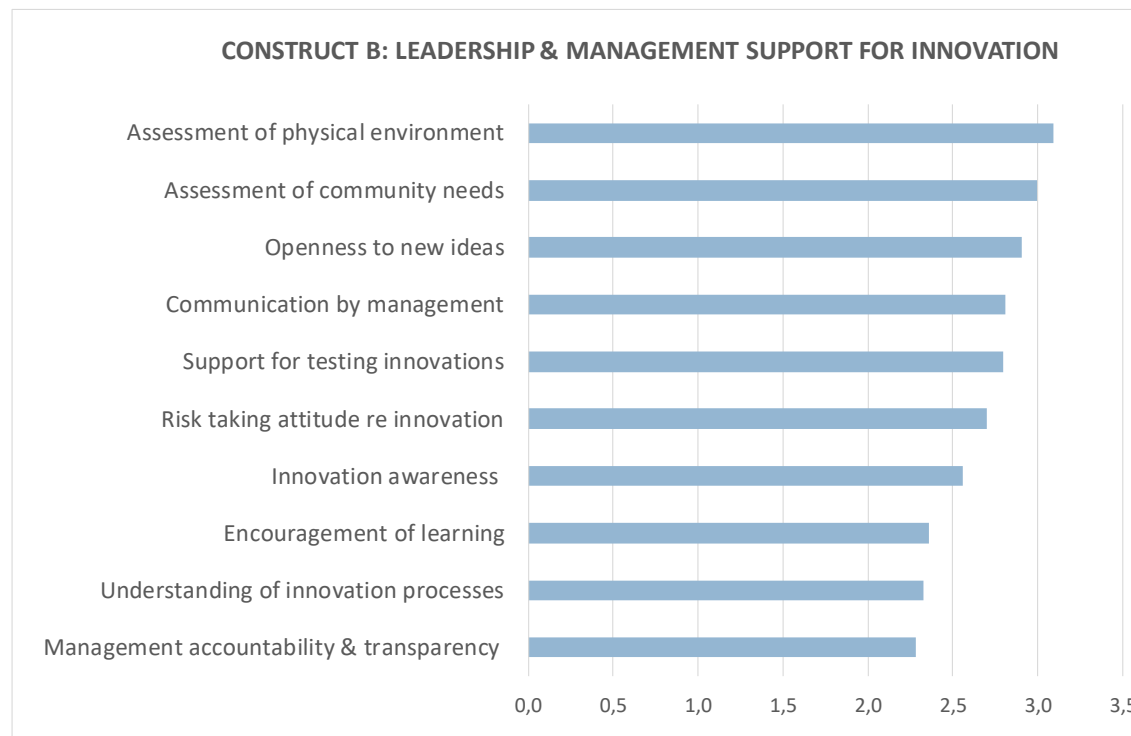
CONSTRUCT B: LEADERSHIP & MANAGEMENT SUPPORT FOR INNOVATION

Assessment of physical environment
Assessment of community needs
Openness to new ideas
Communication by management
Support for testing innovations
Risk taking attitude re innovation
Innovation awareness
Encouragement of learning
Understanding of innovation processes
Management accountability & transparency

0,0 0,5 1,0 1,5 2,0 2,5 3,0 3,5